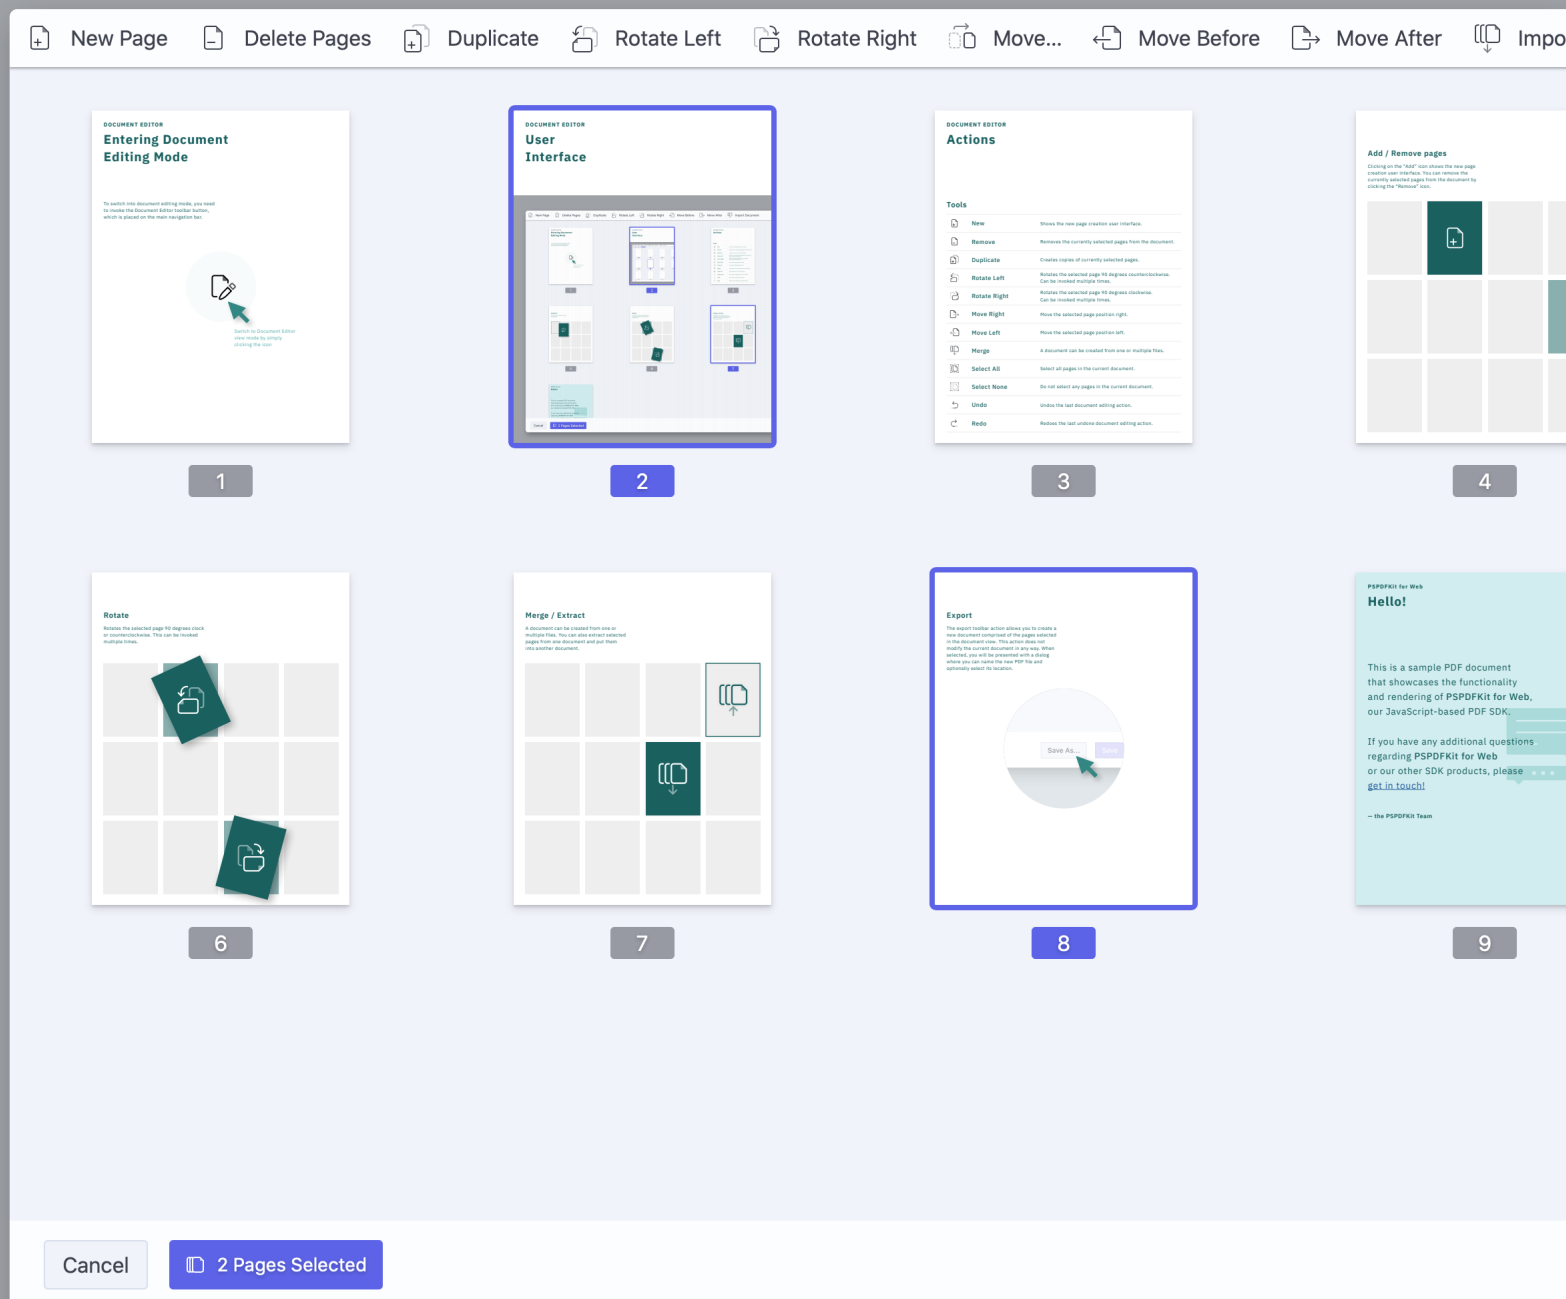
New Page Delete Pages Duplicate Rotate Left Rotate Right Move... Move Before Move After Impo

DOCUMENT EDITOR
Entering Document Editing Mode

To switch into document editing mode, you need to invoke the Document Editor toolbar button, which is placed on the main navigation bar.

Switch to Document Editor view mode by simply clicking the icon

1

DOCUMENT EDITOR
User Interface

2

DOCUMENT EDITOR
Actions

Tools

| | |
|---|---|
| New | Shows the new page creation user interface. |
| Remove | Removes the currently selected pages from the document. |
| Duplicate | Creates copies of currently selected pages. |
| Rotate Left | Rotates the selected page 90 degrees counterclockwise. Can be invoked multiple times. |
| Rotate Right | Rotates the selected page 90 degrees clockwise. Can be invoked multiple times. |
| Move Right | Move the selected page position right. |
| Move Left | Move the selected page position left. |
| Merge | A document can be created from one or multiple files. |
| Select All | Select all pages in the current document. |
| Select None | Do not select any pages in the current document. |
| Undo | Undos the last document editing action. |
| Redo | Redoes the last undone document editing action. |

3

Add / Remove pages
Clicking on the "Add" icon shows the new page creation user interface. You can remove the currently selected pages from the document by clicking the "Remove" icon.

4

Rotate
Rotates the selected page 90 degrees clock or counterclockwise. This can be invoked multiple times.

6

Merge / Extract
A document can be created from one or multiple files. You can also extract selected pages from one document and put them into another document.

7

Export
The export toolbar action allows you to create a new document comprised of the pages selected in the document view. This action does not modify the current document in any way. When selected, you will be presented with a dialog where you can name the new PDF file and optionally select its location.

Save As...

8

PSPDFKit for Web
Hello!

This is a sample PDF document that showcases the functionality and rendering of PSPDFKit for Web, our JavaScript-based PDF SDK.

If you have any additional questions regarding PSPDFKit for Web or our other SDK products, please get in touch!

– the PSPDFKit Team

9

Cancel
2 Pages Selected